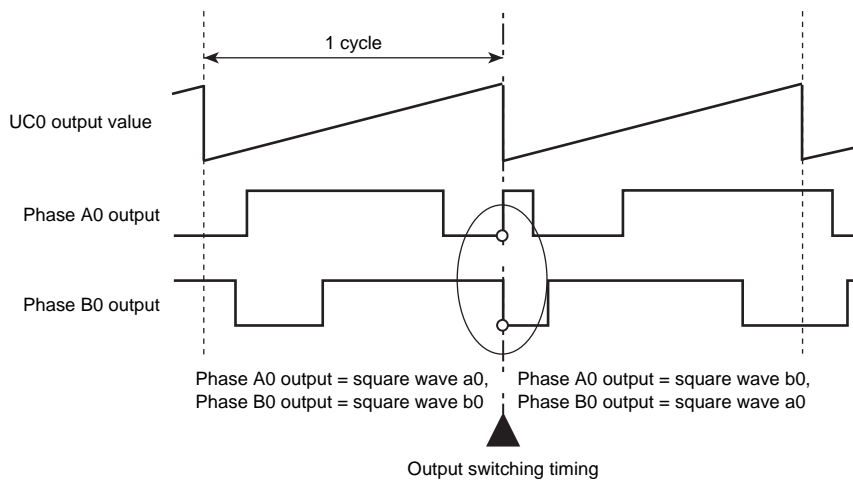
1 cycle

UC0 output value

Phase A0 output

Phase B0 output

Phase A0 output = square wave a0,
Phase B0 output = square wave b0

Phase A0 output = square wave b0,
Phase B0 output = square wave a0

Output switching timing